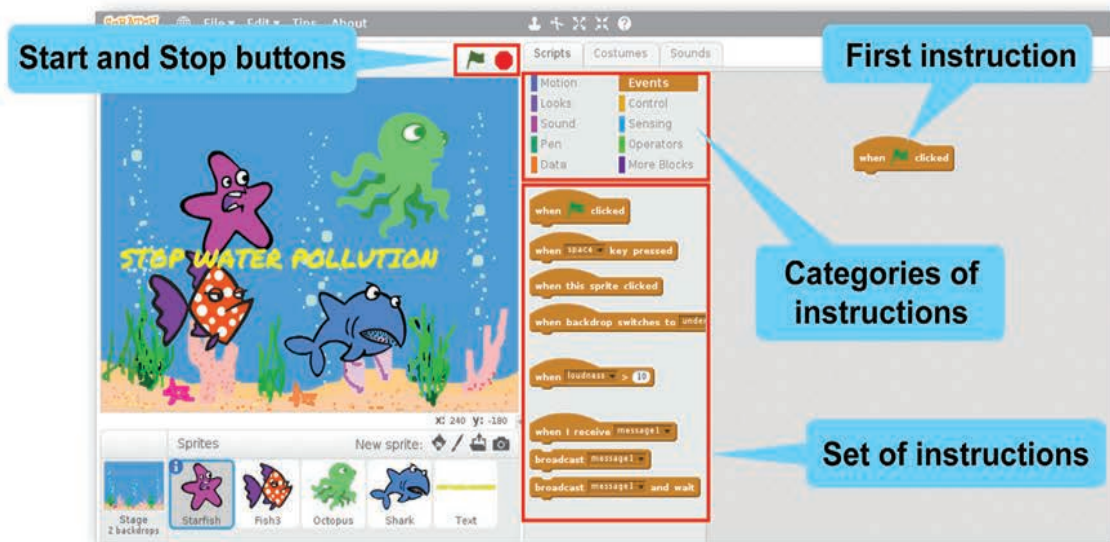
SCRATCH File ▾ Edit ▾ Tips About

Start and Stop buttons

Scripts Costumes Sounds

First instruction

Motion Events
Looks Control
Sound Sensing
Pen Operators
Data More Blocks

when clicked

STOP WATER POLLUTION

when clicked

when space key pressed

when this sprite clicked

when backdrop switches to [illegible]

Categories of instructions

when loudness > 10

when I receive message1

broadcast message1

broadcast message1 and wait

Set of instructions

x: 240 y: -180

Sprites New sprite:

Stage 2 backdrops

Starfish Fish3 Octopus Shark Text